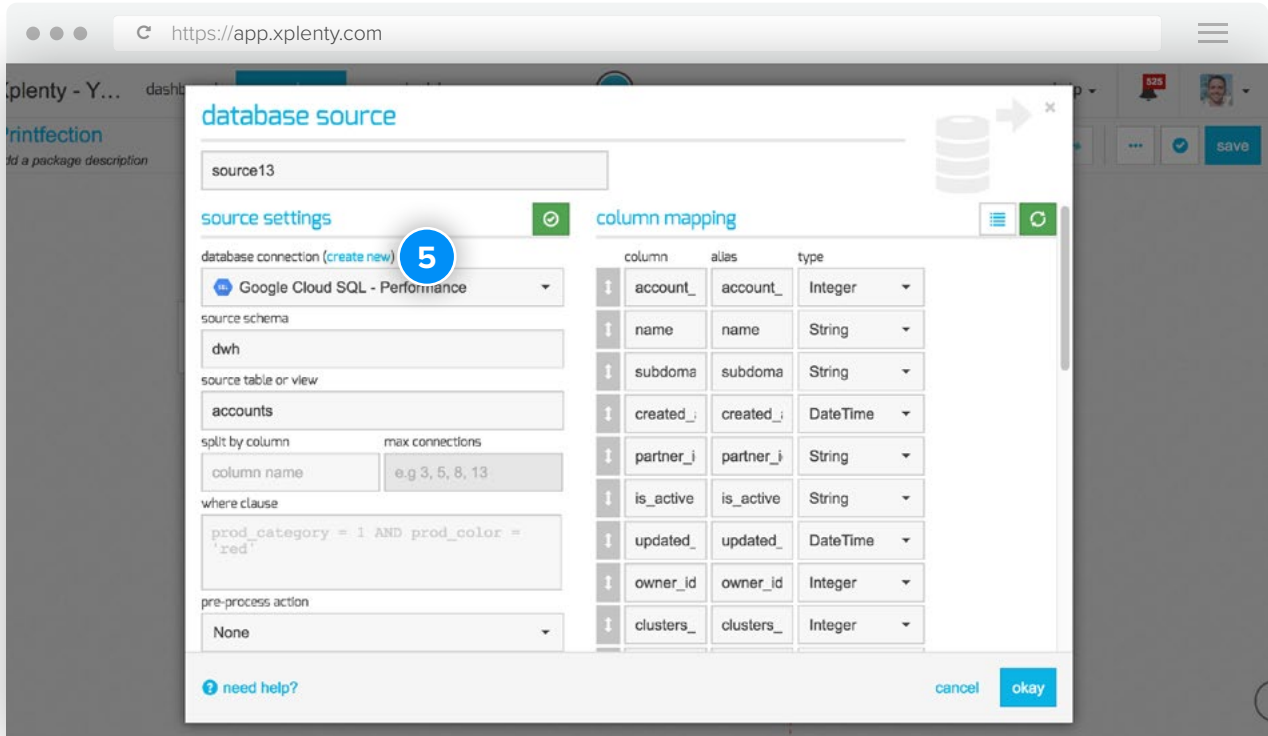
https://app.xplenty.com

Xplenty - Y... dashb

Printfection
add a package description

525

save

database source

source13

source settings

database connection (create new) 5

Google Cloud SQL - Performance

source schema

dwh

source table or view

accounts

split by column

max connections

column name

e.g 3, 5, 8, 13

where clause

prod_category = 1 AND prod_color = 'red'

pre-process action

None

column mapping

| column | alias | type |
|---|---|---|
| account_ | account_ | Integer |
| name | name | String |
| subdoma | subdoma | String |
| created_ | created_ | DateTime |
| partner_i | partner_i | String |
| is_active | is_active | String |
| updated_ | updated_ | DateTime |
| owner_id | owner_id | Integer |
| clusters_ | clusters_ | Integer |

need help?

cancel

okay